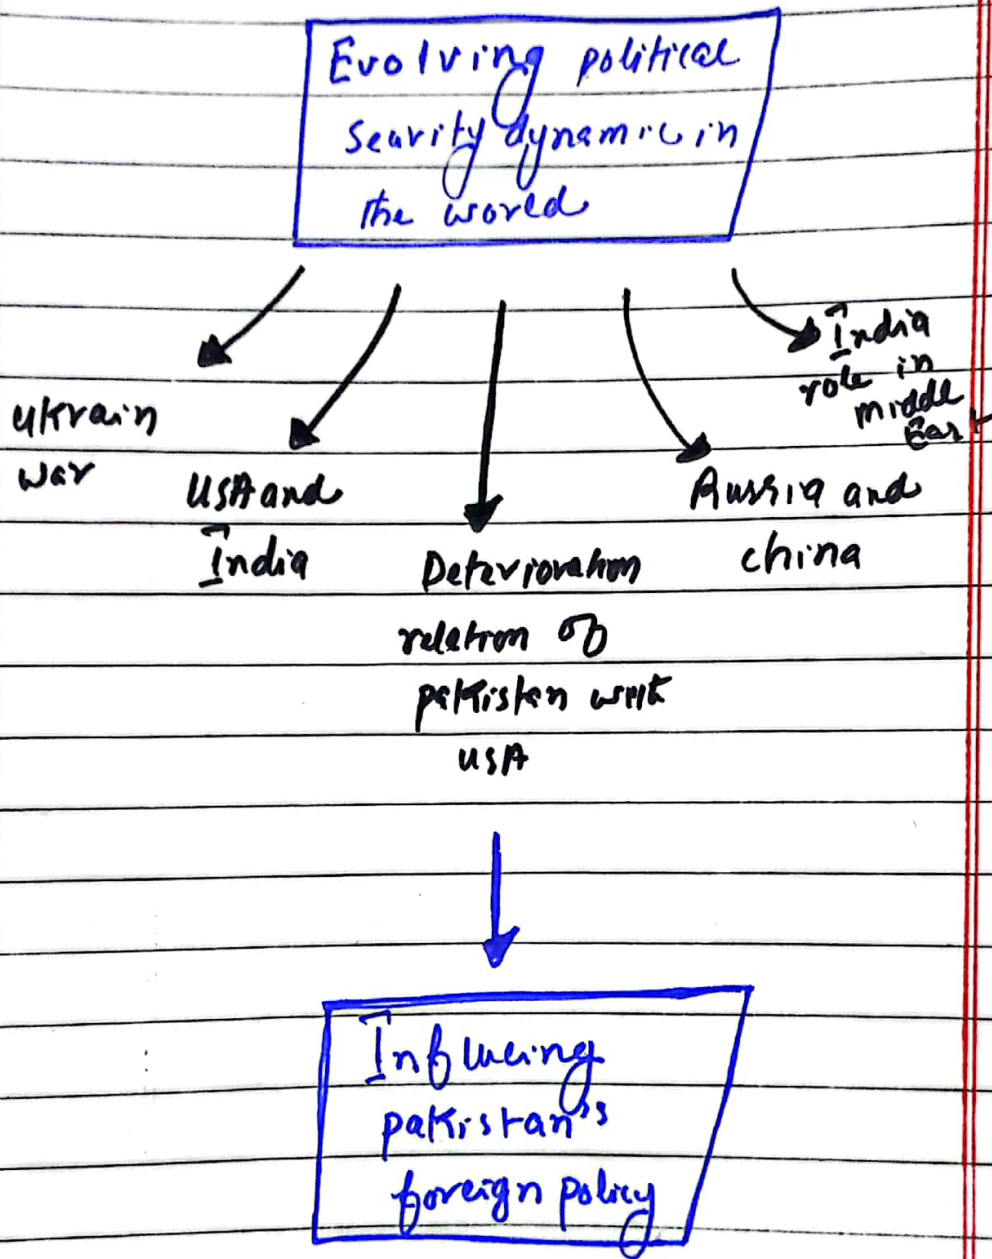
Evolving political Security dynamic in the world

ukrain war

USA and India

Deterioration relation of pakistan with USA

Russia and china

India role in middle East

Influencing pakistan's foreign policy